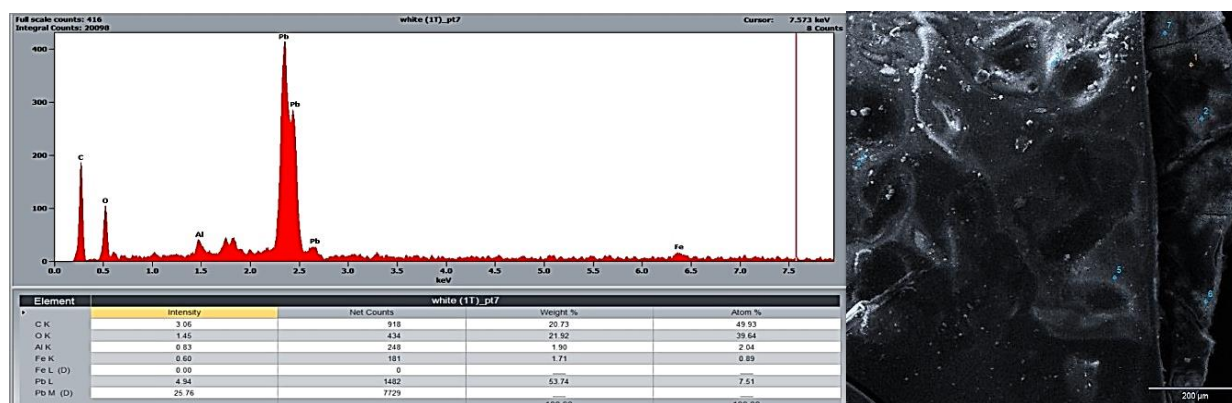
Full scale counts: 416
Integral Counts: 20090

white (1T)_pt7

Cursor: 7.573 keV
8 Counts

400
300
200
100
0

Pb
Pb
C
O
Al
Pb
Fe

0.0 0.5 1.0 1.5 2.0 2.5 3.0 3.5 4.0 4.5 5.0 5.5 6.0 6.5 7.0 7.5
keV

| Element | white (1T)_pt7 | | | |
|---|---|---|---|---|
| | Intensity | Net Counts | Weight % | Atom % |
| C K | 3.06 | 918 | 20.73 | 49.93 |
| O K | 1.45 | 434 | 21.92 | 39.64 |
| Al K | 0.83 | 248 | 1.90 | 2.04 |
| Fe K | 0.60 | 181 | 1.71 | 0.89 |
| Fe L (D) | 0.00 | 0 | ___ | ___ |
| Pb L | 4.94 | 1482 | 53.74 | 7.51 |
| Pb M (D) | 25.76 | 7729 | ___ | ___ |

7
1
2
5
6

200 µm